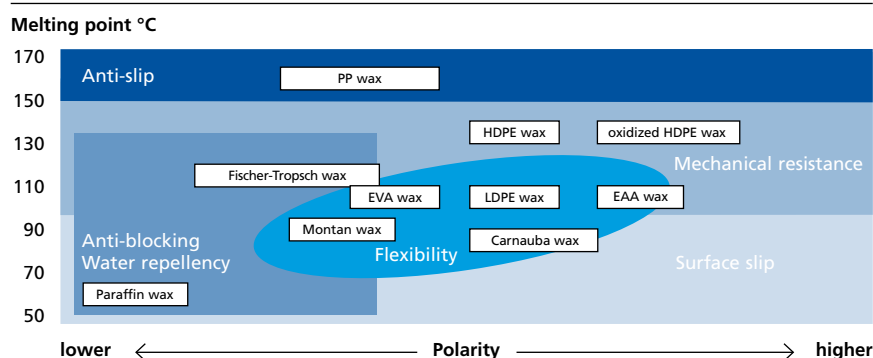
Melting point °C

170
150
130
110
90
70
50

Anti-slip

PP wax

HDPE wax

oxidized HDPE wax

Mechanical resistance

Fischer-Tropsch wax

EVA wax

LDPE wax

EAA wax

Montan wax

Carnauba wax

Anti-blocking
Water repellency

Flexibility

Surface slip

Paraffin wax

lower ← Polarity → higher